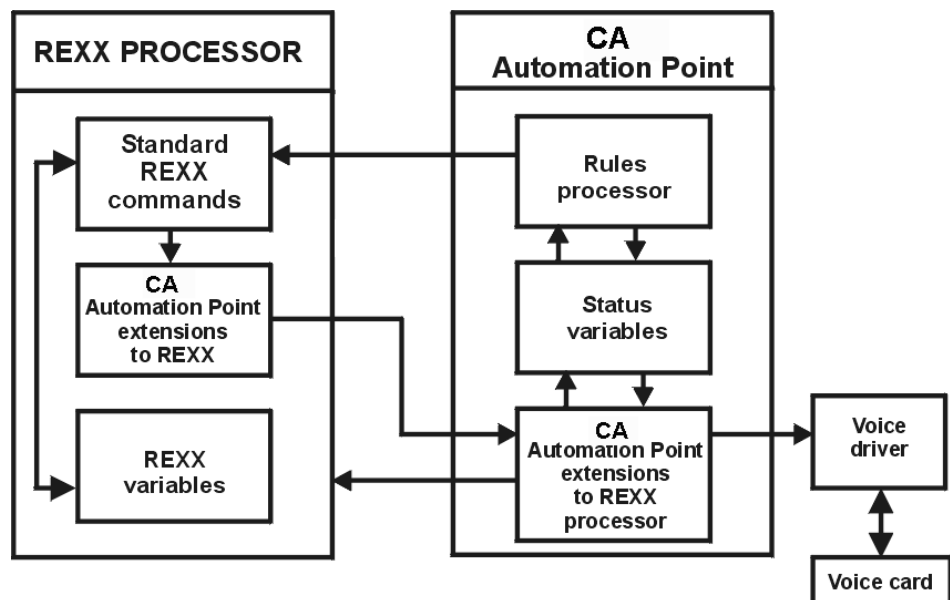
REXX PROCESSOR

Standard REXX commands

CA Automation Point extensions to REXX

REXX variables

CA Automation Point

Rules processor

Status variables

CA Automation Point extensions to REXX processor

Voice driver

Voice card